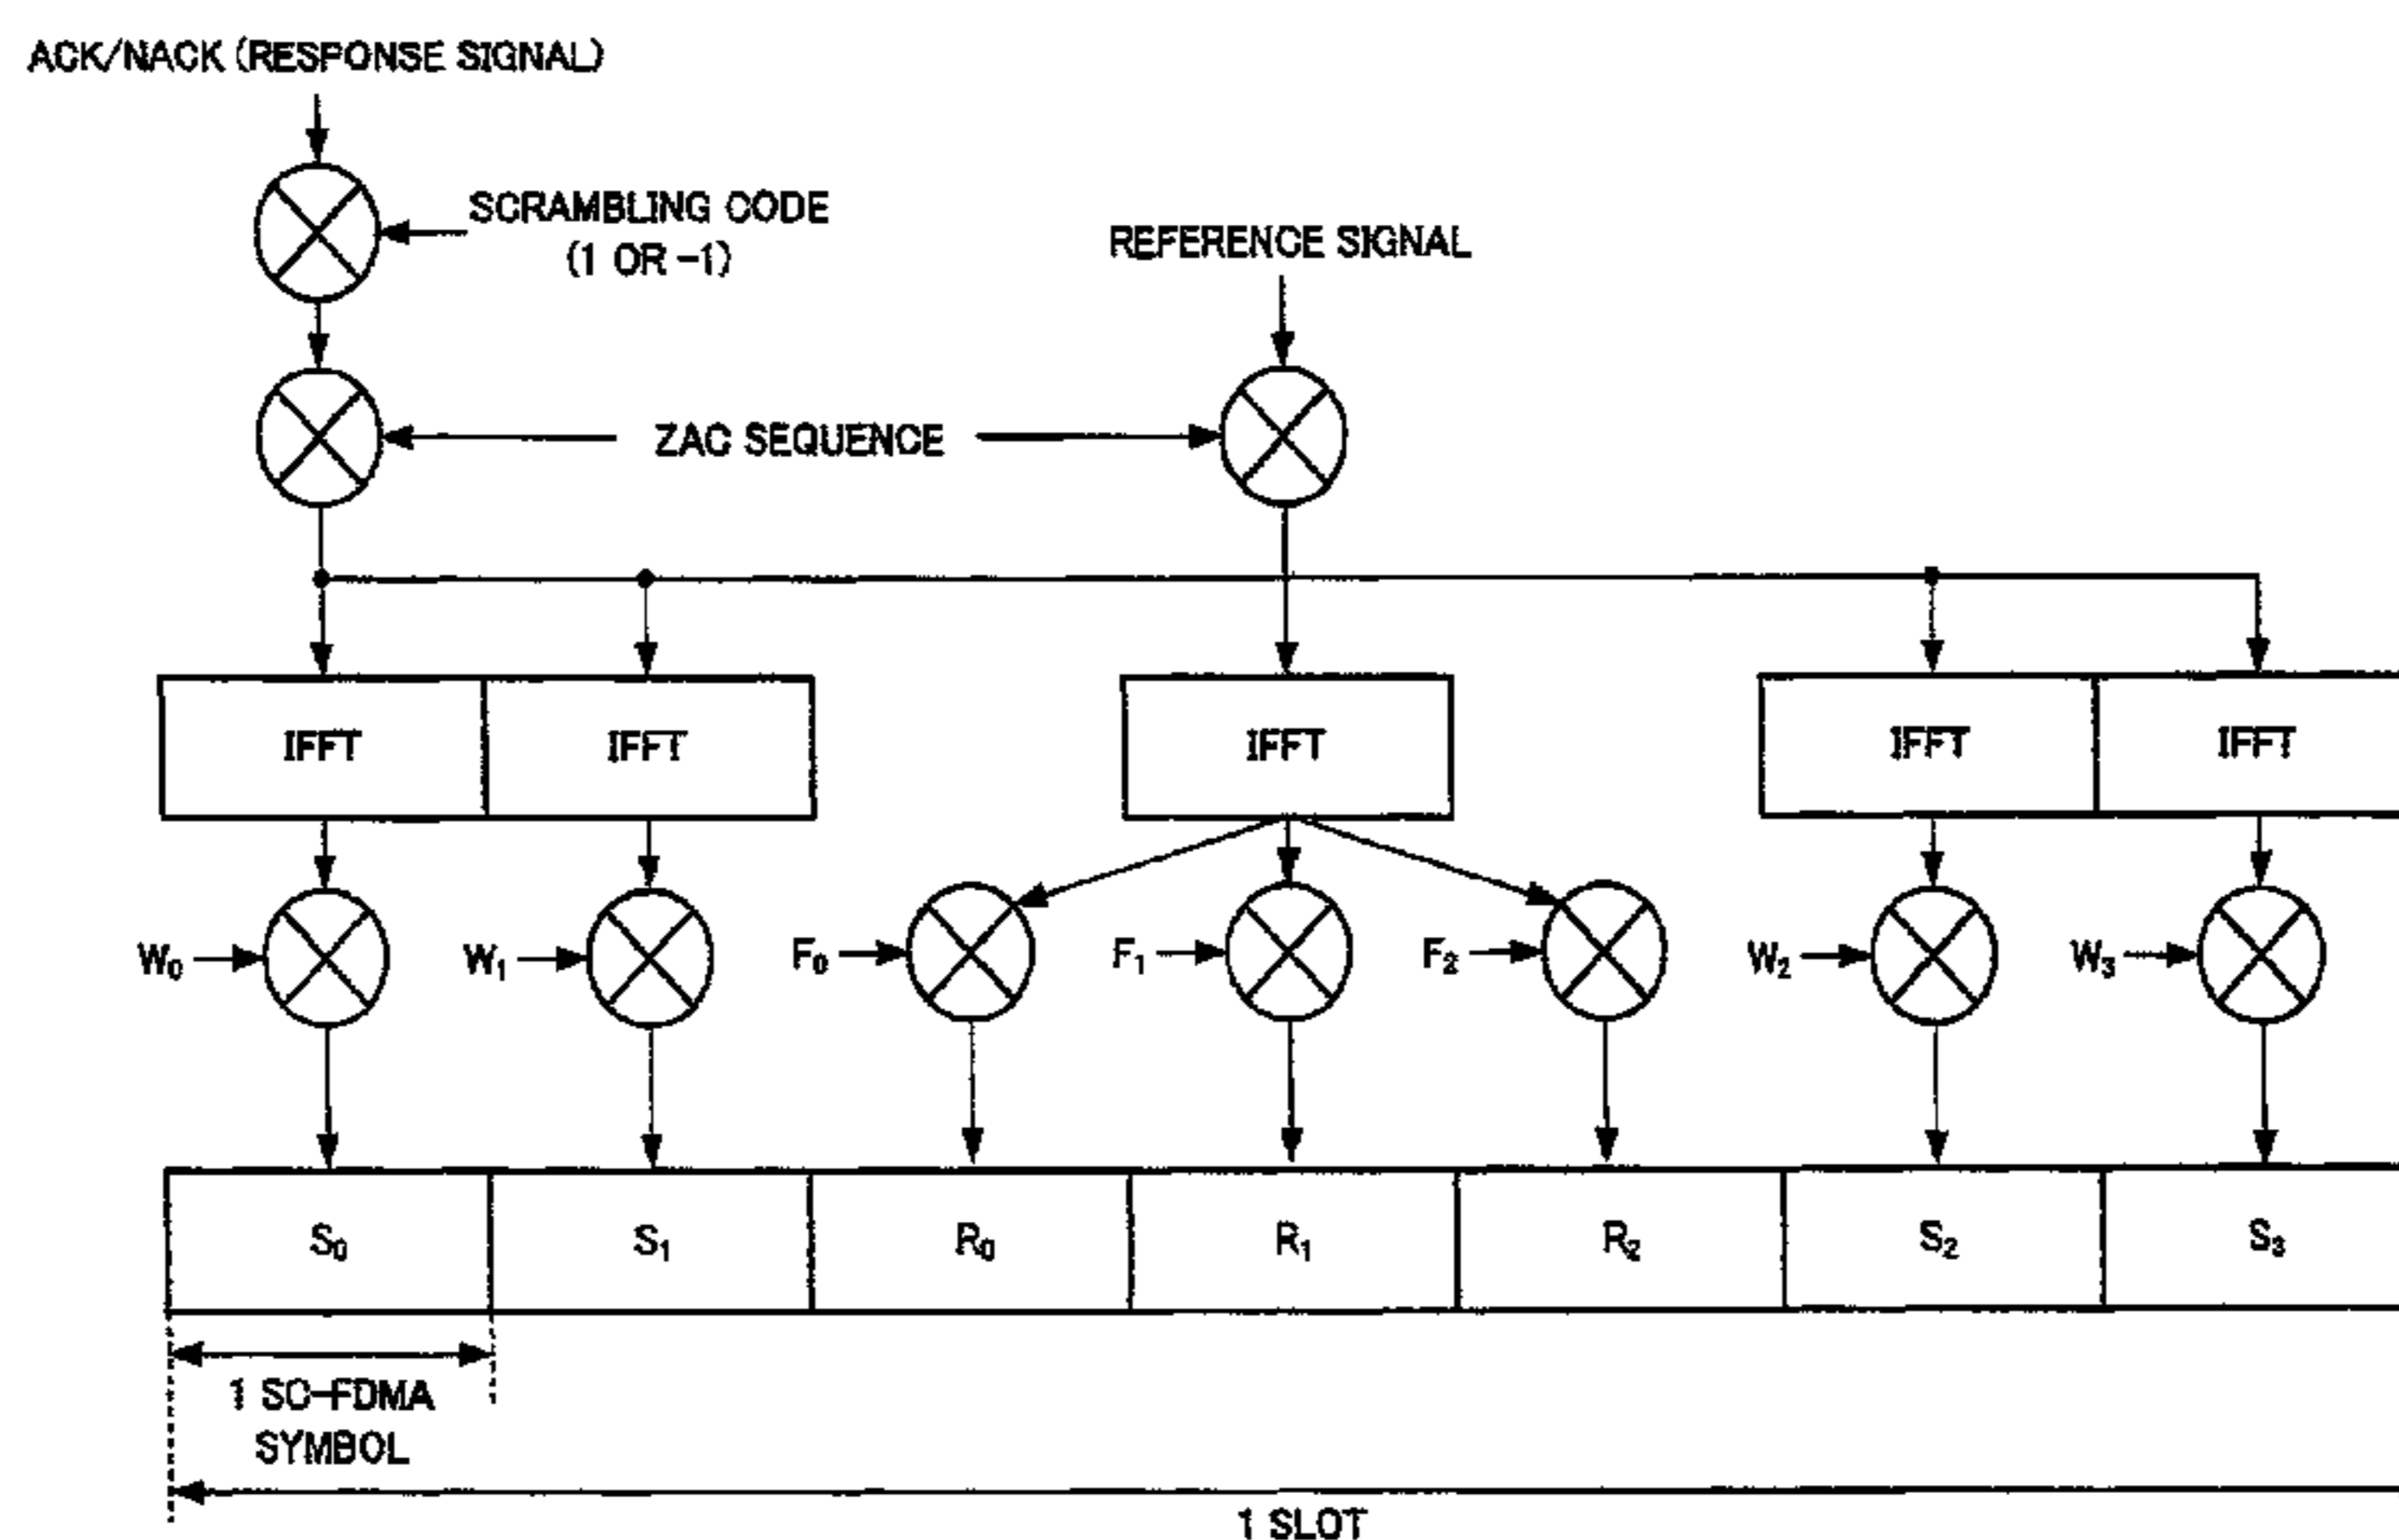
ACK/NACK (RESPONSE SIGNAL)

SCRAMBLING CODE (1 OR −1)

REFERENCE SIGNAL

ZAC SEQUENCE

IFFT

IFFT

IFFT

IFFT

IFFT

$W_0$

$W_1$

$F_0$

$F_1$

$F_2$

$W_2$

$W_3$

$S_0$

$S_1$

$R_0$

$R_1$

$R_2$

$S_2$

$S_3$

1 SC-FDMA SYMBOL

1 SLOT